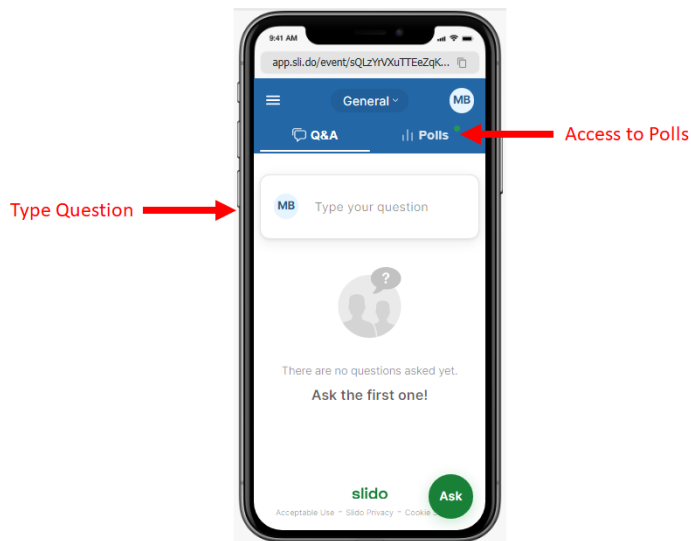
9:41 AM

app.sli.do/event/sQLzYrVXuTTEeZqK...

General

MB

Q&A

Polls

Access to Polls

Type Question

MB

Type your question

?

There are no questions asked yet.

Ask the first one!

slido

Ask

Acceptable Use · Slido Privacy · Cookie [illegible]